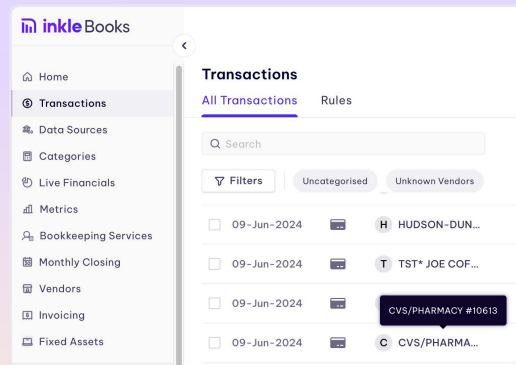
inkle Books

Home
Transactions
Data Sources
Categories
Live Financials
Metrics
Bookkeeping Services
Monthly Closing
Vendors
Invoicing
Fixed Assets

Transactions

All Transactions Rules

Search

Filters Uncategorised Unknown Vendors

09-Jun-2024 H HUDSON-DUN...
09-Jun-2024 T TST* JOE COF...
09-Jun-2024 CVS/PHARMACY #10613
09-Jun-2024 C CVS/PHARMA...